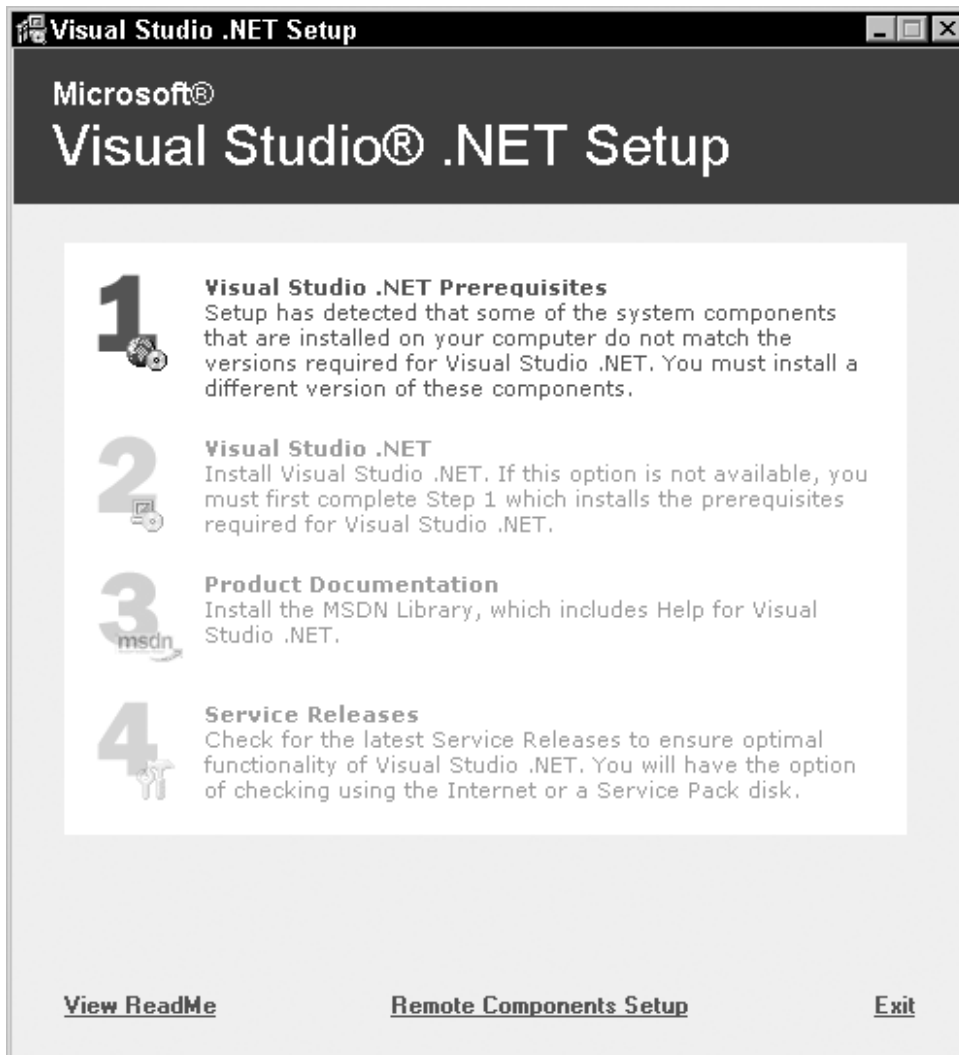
Visual Studio .NET Setup

Microsoft®

Visual Studio® .NET Setup

1

Visual Studio .NET Prerequisites
Setup has detected that some of the system components that are installed on your computer do not match the versions required for Visual Studio .NET. You must install a different version of these components.

2

Visual Studio .NET
Install Visual Studio .NET. If this option is not available, you must first complete Step 1 which installs the prerequisites required for Visual Studio .NET.

3

msdn

Product Documentation
Install the MSDN Library, which includes Help for Visual Studio .NET.

4

Service Releases
Check for the latest Service Releases to ensure optimal functionality of Visual Studio .NET. You will have the option of checking using the Internet or a Service Pack disk.

View ReadMe

Remote Components Setup

Exit